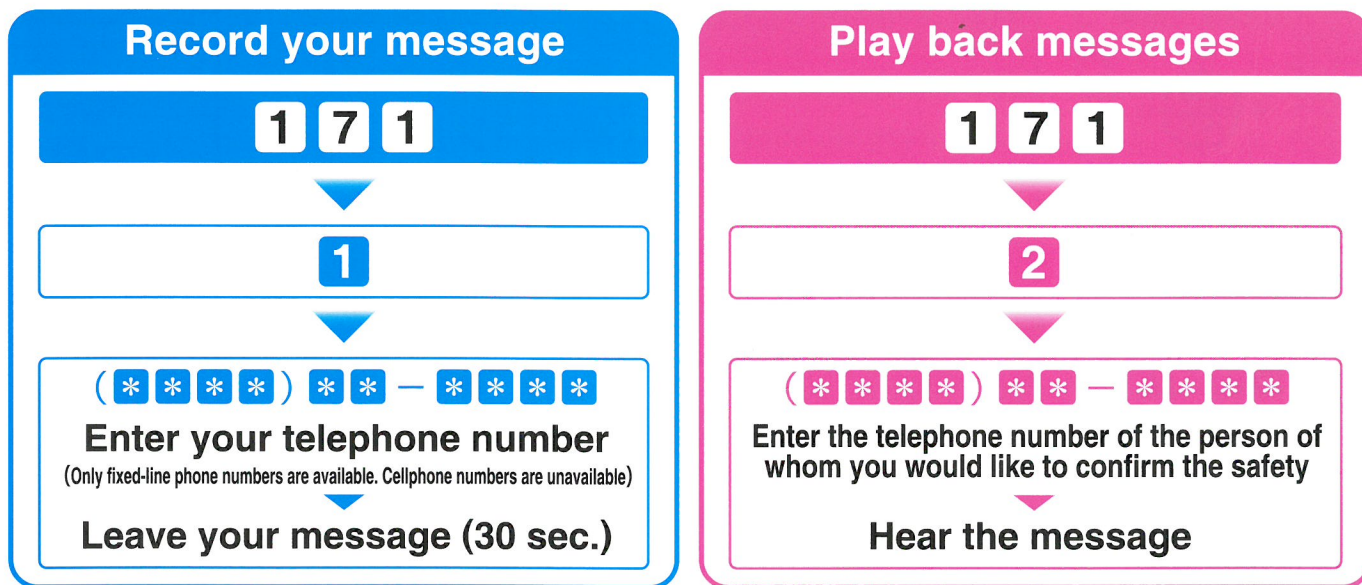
Record your message

1 7 1

1

( * * * * ) * * — * * * *

Enter your telephone number

(Only fixed-line phone numbers are available. Cellphone numbers are unavailable)

Leave your message (30 sec.)

Play back messages

1 7 1

2

( * * * * ) * * — * * * *

Enter the telephone number of the person of whom you would like to confirm the safety

Hear the message